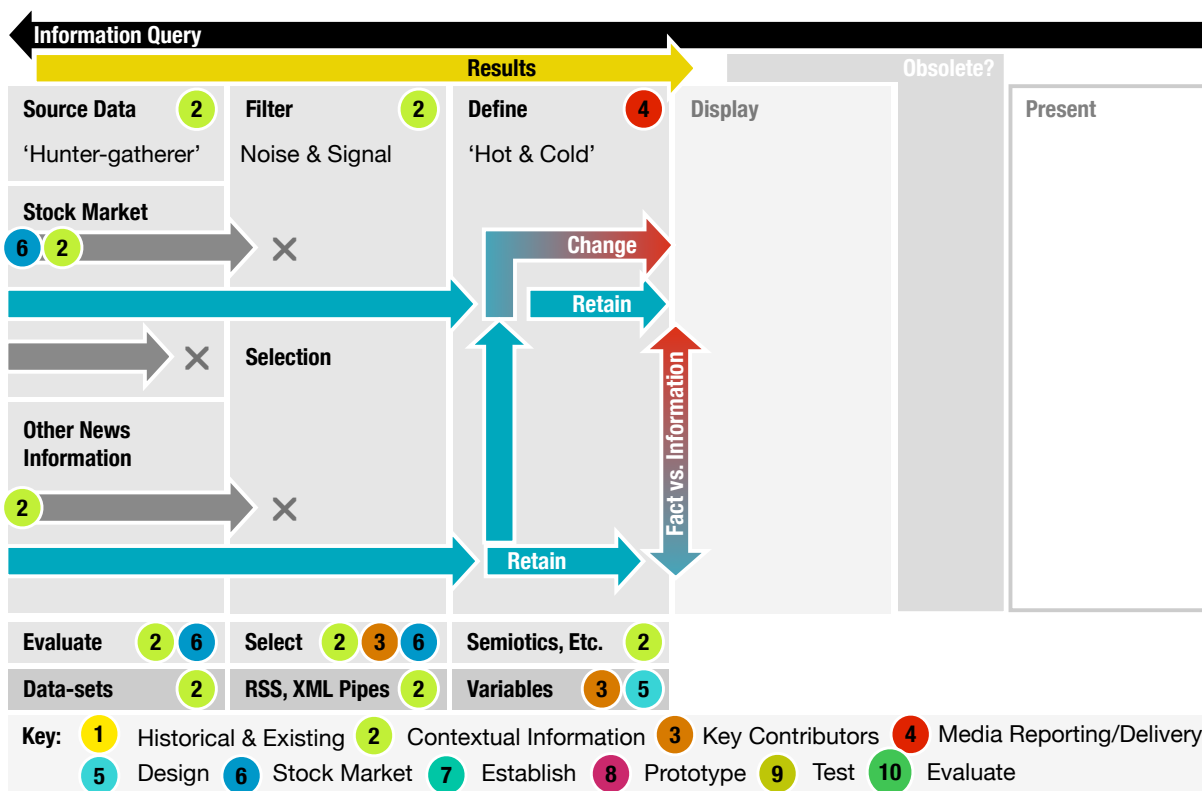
Information Query

Results

Obsolete?

Source Data 2
'Hunter-gatherer'

Filter 2
Noise & Signal

Define 4
'Hot & Cold'

Display

Present

Stock Market
6 2
×

Change

Retain

×

Selection

Fact vs. Information

Other News Information
2
×

Retain

Evaluate 2 6
Select 2 3 6
Semiotics, Etc. 2

Data-sets 2
RSS, XML Pipes 2
Variables 3 5

Key: 1 Historical & Existing 2 Contextual Information 3 Key Contributors 4 Media Reporting/Delivery
5 Design 6 Stock Market 7 Establish 8 Prototype 9 Test 10 Evaluate